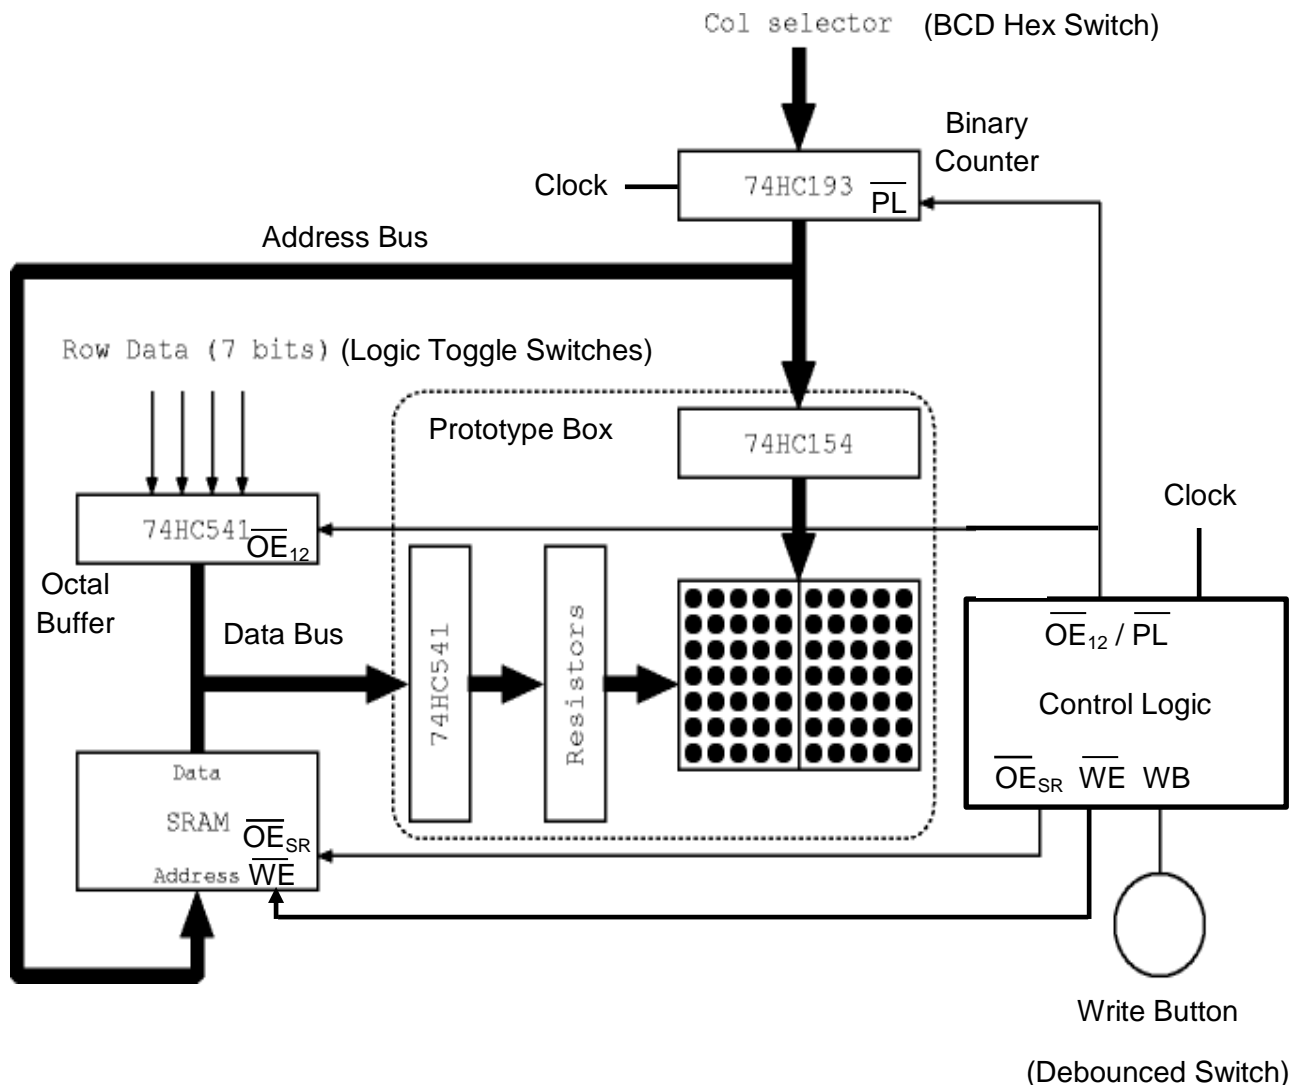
Col selector (BCD Hex Switch)

Binary Counter

Clock

74HC193 $\overline{PL}$

Address Bus

Row Data (7 bits) (Logic Toggle Switches)

Prototype Box

74HC154

Clock

74HC541 $\overline{OE}_{12}$

Octal Buffer

Data Bus

74HC541

Resistors

$\overline{OE}_{12}$ / $\overline{PL}$

Control Logic

$\overline{OE}_{SR}$ $\overline{WE}$ WB

Data

SRAM $\overline{OE}_{SR}$

Address $\overline{WE}$

Write Button

(Debounced Switch)